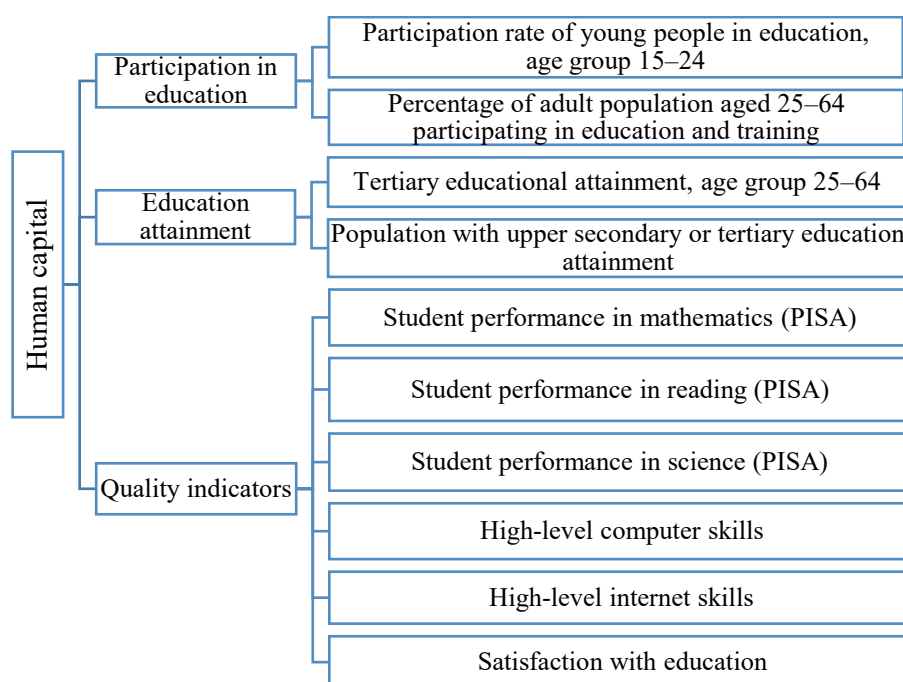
Human capital

Participation in education

Participation rate of young people in education, age group 15–24

Percentage of adult population aged 25–64 participating in education and training

Education attainment

Tertiary educational attainment, age group 25–64

Population with upper secondary or tertiary education attainment

Quality indicators

Student performance in mathematics (PISA)

Student performance in reading (PISA)

Student performance in science (PISA)

High-level computer skills

High-level internet skills

Satisfaction with education